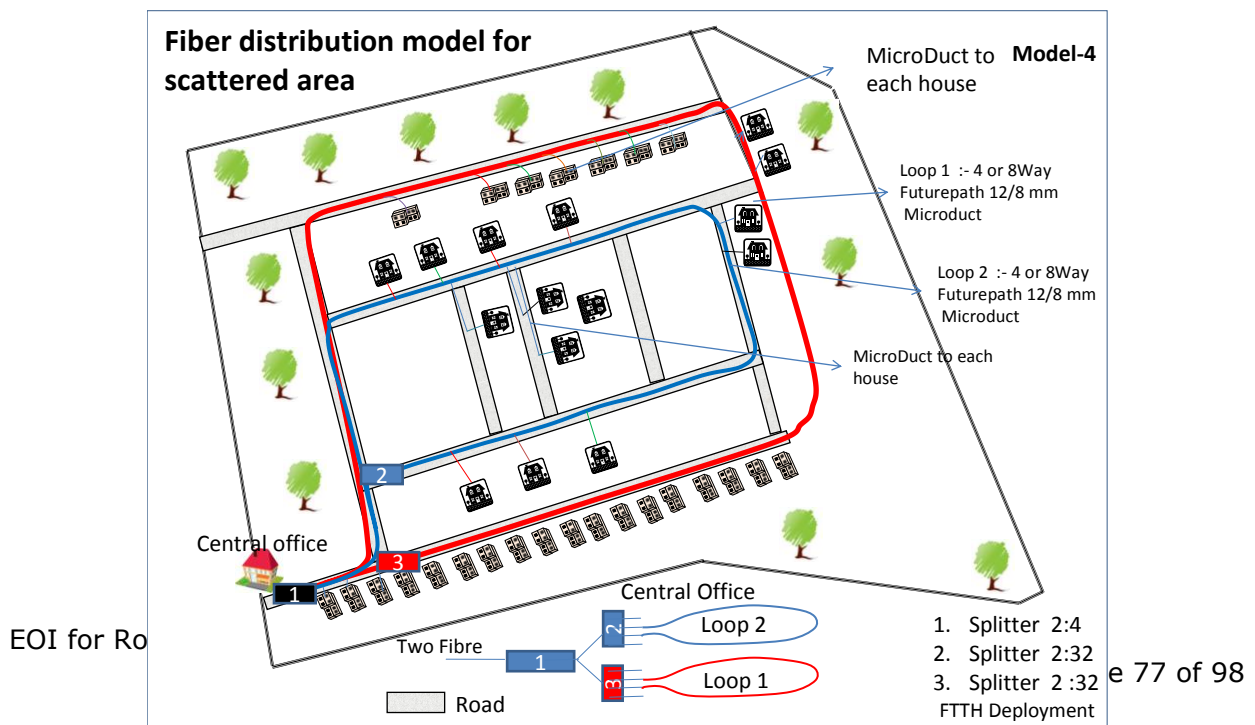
Fiber distribution model for scattered area

MicroDuct to each house

Model-4

Loop 1 :- 4 or 8Way Futurepath 12/8 mm Microduct

Loop 2 :- 4 or 8Way Futurepath 12/8 mm Microduct

MicroDuct to each house

2

Central office

3

1

Central Office

2

Loop 2

Two Fibre

1

3

Loop 1

Road

1. Splitter 2:4
2. Splitter 2:32
3. Splitter 2 :32

FTTH Deployment

EOI for Ro

e 77 of 98